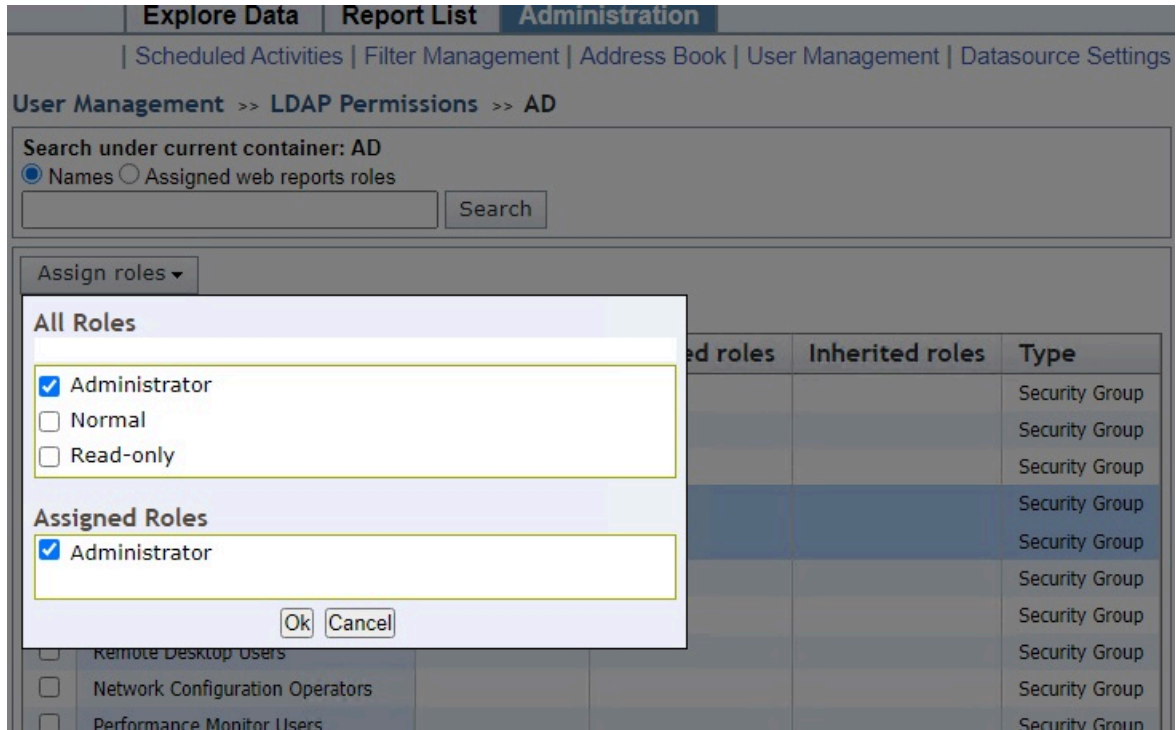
Explore Data | Report List | Administration

| Scheduled Activities | Filter Management | Address Book | User Management | Datasource Settings

User Management >> LDAP Permissions >> AD

Search under current container: AD
Names Assigned web reports roles

Search

Assign roles

All Roles

Administrator
Normal
Read-only

Assigned Roles

Administrator

Ok Cancel

| | ed roles | Inherited roles | Type |
|---|---|---|---|
| | | | Security Group |
| | | | Security Group |
| | | | Security Group |
| | | | Security Group |
| | | | Security Group |
| | | | Security Group |
| | | | Security Group |
| Remote Desktop Users | | | Security Group |
| Network Configuration Operators | | | Security Group |
| Performance Monitor Users | | | Security Group |